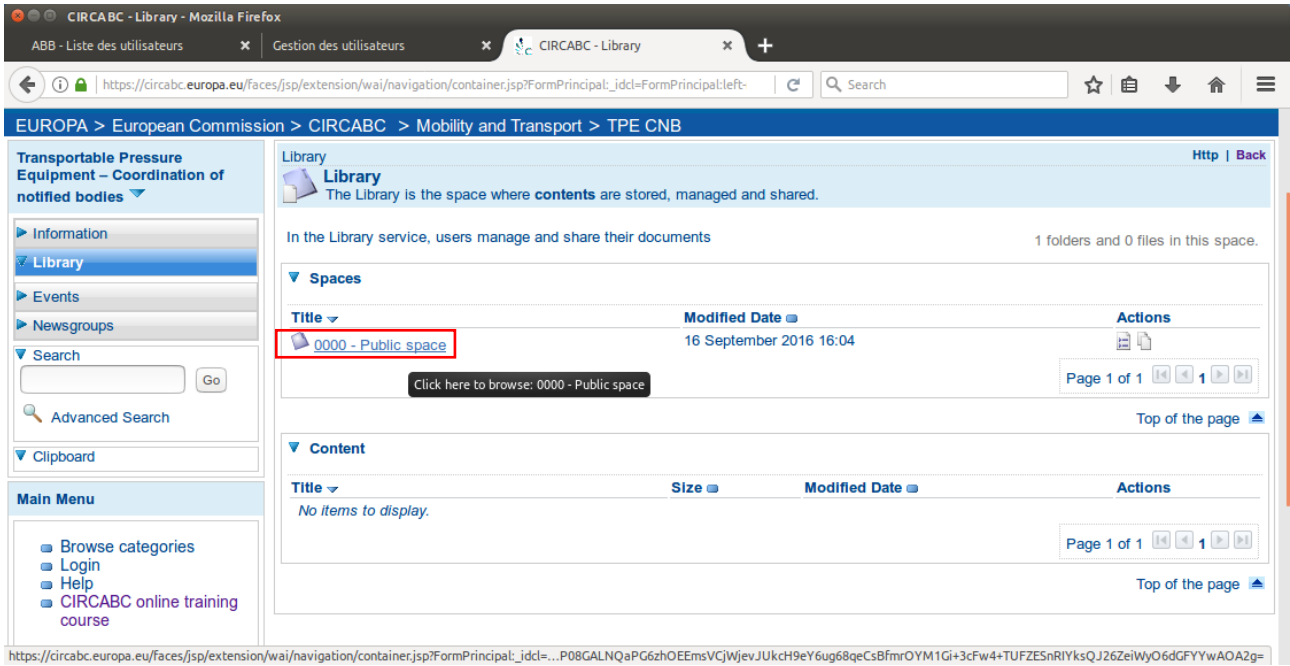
CIRCABC - Library - Mozilla Firefox

ABB - Liste des utilisateurs
Gestion des utilisateurs
CIRCABC - Library

https://circabc.europa.eu/faces/jsp/extension/wai/navigation/container.jsp?FormPrincipal:_idcl=FormPrincipal:left-

Search

EUROPA > European Commission > CIRCABC > Mobility and Transport > TPE CNB

Transportable Pressure Equipment – Coordination of notified bodies

Information
Library
Events
Newsgroups
Search
Go
Advanced Search
Clipboard

Main Menu

Browse categories
Login
Help
CIRCABC online training course

Library
Http | Back

Library
The Library is the space where **contents** are stored, managed and shared.

In the Library service, users manage and share their documents

1 folders and 0 files in this space.

Spaces

| Title | Modified Date | Actions |
|---|---|---|
| 0000 - Public space | 16 September 2016 16:04 | |

Click here to browse: 0000 - Public space

Page 1 of 1 1

Top of the page

Content

| Title | Size | Modified Date | Actions |
|---|---|---|---|
| *No items to display.* | | | |

Page 1 of 1 1

Top of the page

https://circabc.europa.eu/faces/jsp/extension/wai/navigation/container.jsp?FormPrincipal:_idcl=...P08GALNQaPG6zhOEEmsVCjWjevJUkcH9eY6ug68qeCsBfmrOYM1Gi+3cFw4+TUFZESnRIYksQJ26ZeiWyO6dGFYYwAOA2g=